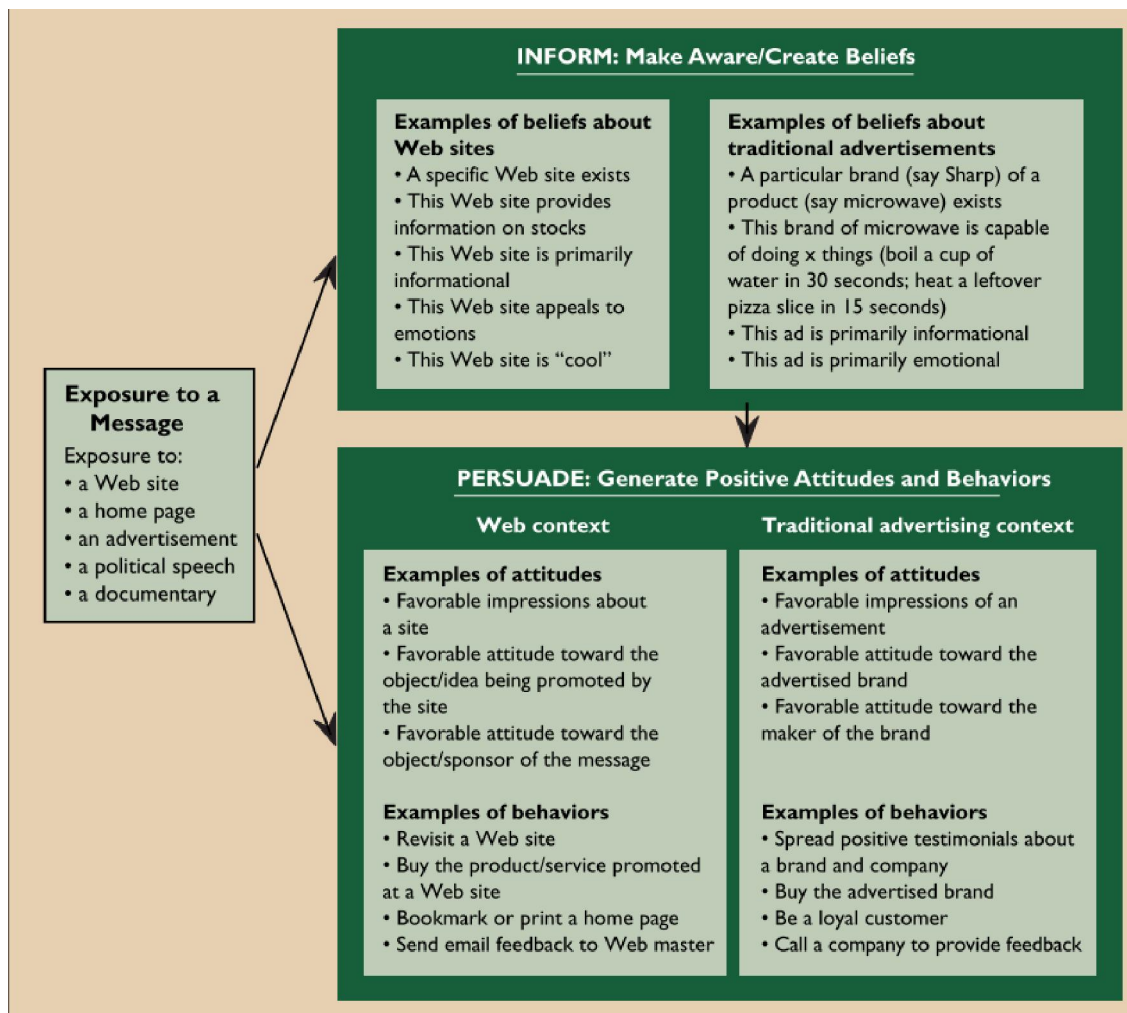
Exposure to a Message

Exposure to:
• a Web site
• a home page
• an advertisement
• a political speech
• a documentary

INFORM: Make Aware/Create Beliefs

Examples of beliefs about Web sites
• A specific Web site exists
• This Web site provides information on stocks
• This Web site is primarily informational
• This Web site appeals to emotions
• This Web site is "cool"

Examples of beliefs about traditional advertisements
• A particular brand (say Sharp) of a product (say microwave) exists
• This brand of microwave is capable of doing x things (boil a cup of water in 30 seconds; heat a leftover pizza slice in 15 seconds)
• This ad is primarily informational
• This ad is primarily emotional

PERSUADE: Generate Positive Attitudes and Behaviors

Web context

Examples of attitudes
• Favorable impressions about a site
• Favorable attitude toward the object/idea being promoted by the site
• Favorable attitude toward the object/sponsor of the message

Examples of behaviors
• Revisit a Web site
• Buy the product/service promoted at a Web site
• Bookmark or print a home page
• Send email feedback to Web master

Traditional advertising context

Examples of attitudes
• Favorable impressions of an advertisement
• Favorable attitude toward the advertised brand
• Favorable attitude toward the maker of the brand

Examples of behaviors
• Spread positive testimonials about a brand and company
• Buy the advertised brand
• Be a loyal customer
• Call a company to provide feedback